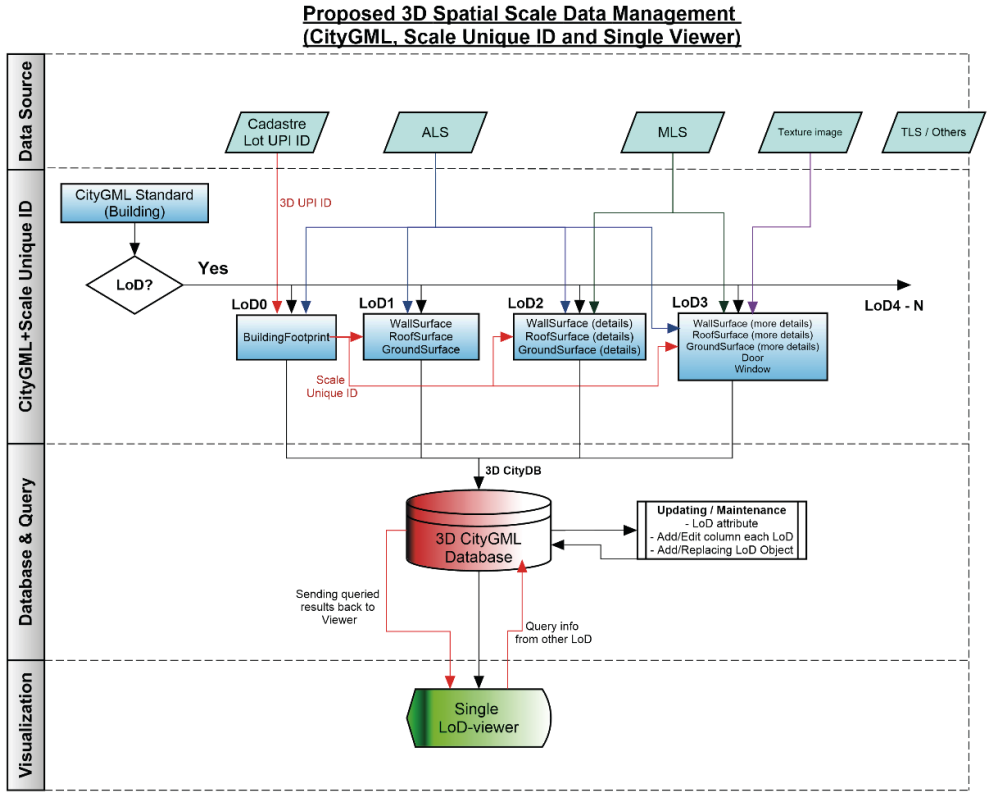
Proposed 3D Spatial Scale Data Management
(CityGML, Scale Unique ID and Single Viewer)

Data Source

Cadastre Lot UPI ID

ALS

MLS

Texture image

TLS / Others

CityGML+Scale Unique ID

CityGML Standard (Building)

3D UPI ID

LoD?

Yes

LoD0

LoD1

LoD2

LoD3

LoD4 - N

BuildingFootprint

WallSurface
RoofSurface
GroundSurface

WallSurface (details)
RoofSurface (details)
GroundSurface (details)

WallSurface (more details)
RoofSurface (more details)
GroundSurface (more details)
Door
Window

Scale Unique ID

Database & Query

3D CityDB

3D CityGML Database

Updating / Maintenance
- LoD attribute
- Add/Edit column each LoD
- Add/Replacing LoD Object

Sending queried results back to Viewer

Query info from other LoD

Visualization

Single LoD-viewer